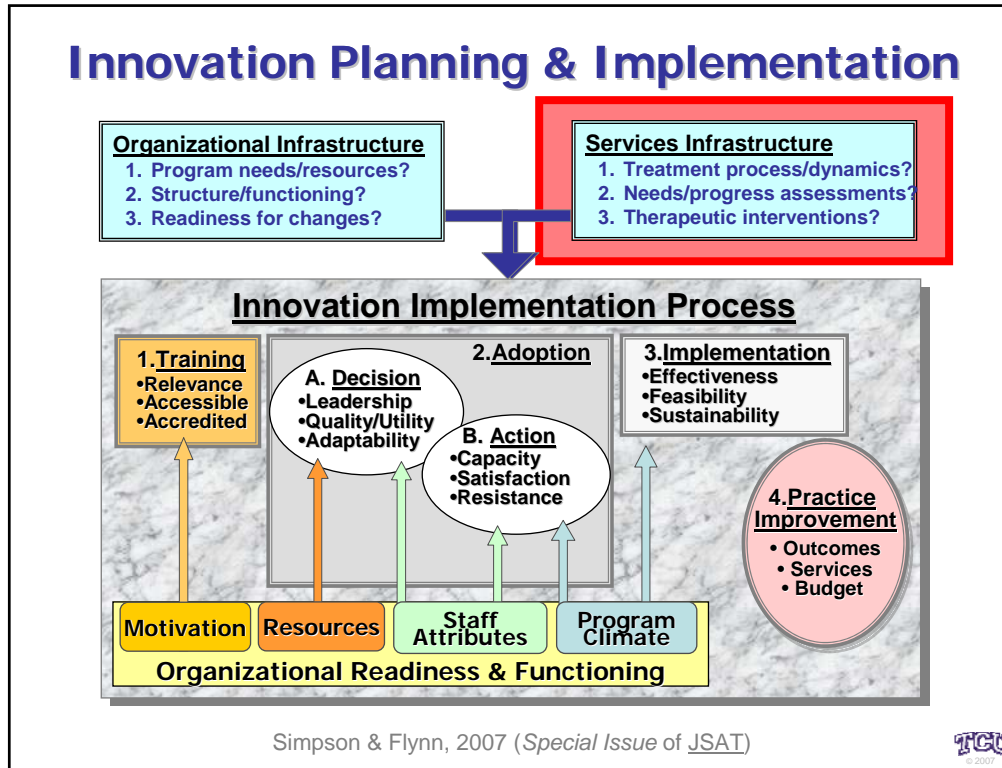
Innovation Planning & Implementation

Organizational Infrastructure
1. Program needs/resources?
2. Structure/functioning?
3. Readiness for changes?

Services Infrastructure
1. Treatment process/dynamics?
2. Needs/progress assessments?
3. Therapeutic interventions?

Innovation Implementation Process

1.Training
•Relevance
•Accessible
•Accredited

2.Adoption

A. Decision
•Leadership
•Quality/Utility
•Adaptability

B. Action
•Capacity
•Satisfaction
•Resistance

3.Implementation
•Effectiveness
•Feasibility
•Sustainability

4.Practice Improvement
• Outcomes
• Services
• Budget

Motivation
Resources
Staff Attributes
Program Climate

Organizational Readiness & Functioning

Simpson & Flynn, 2007 (Special Issue of JSAT)

TCU
© 2007